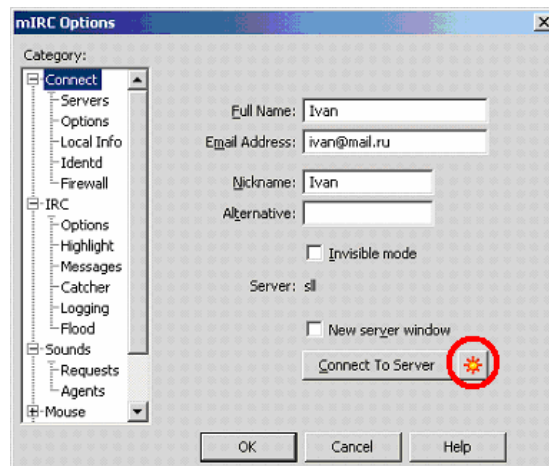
mIRC Options

Category:

Connect
Servers
Options
Local Info
Identd
Firewall
IRC
Options
Highlight
Messages
Catcher
Logging
Flood
Sounds
Requests
Agents
Mouse

Full Name: Ivan
Email Address: ivan@mail.ru

Nickname: Ivan
Alternative:

Invisible mode

Server: sll

New server window

Connect To Server

OK
Cancel
Help